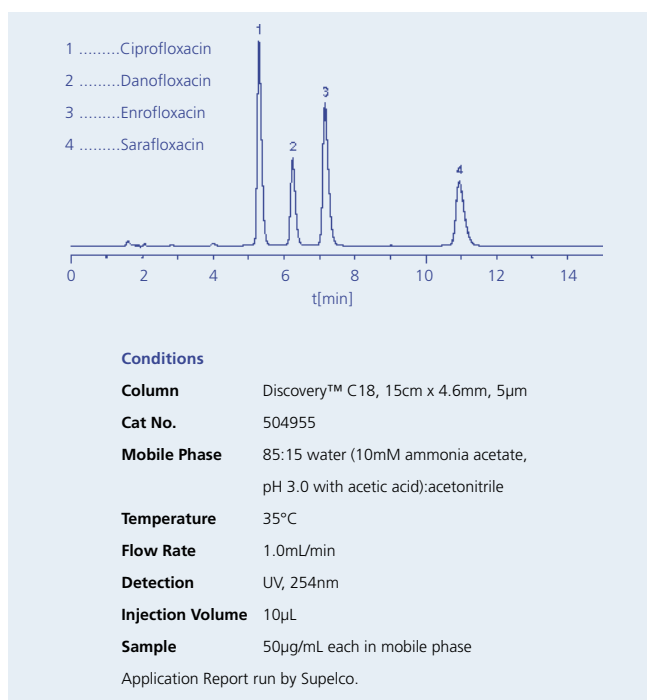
1 .........Ciprofloxacin
2 .........Danofloxacin
3 .........Enrofloxacin
4 .........Sarafloxacin

1
2
3
4

0 2 4 6 8 10 12 14
t[min]

**Conditions**

| | |
|---|---|
| **Column** | Discovery™ C18, 15cm x 4.6mm, 5μm |
| **Cat No.** | 504955 |
| **Mobile Phase** | 85:15 water (10mM ammonia acetate, pH 3.0 with acetic acid):acetonitrile |
| **Temperature** | 35°C |
| **Flow Rate** | 1.0mL/min |
| **Detection** | UV, 254nm |
| **Injection Volume** | 10μL |
| **Sample** | 50μg/mL each in mobile phase |

Application Report run by Supelco.